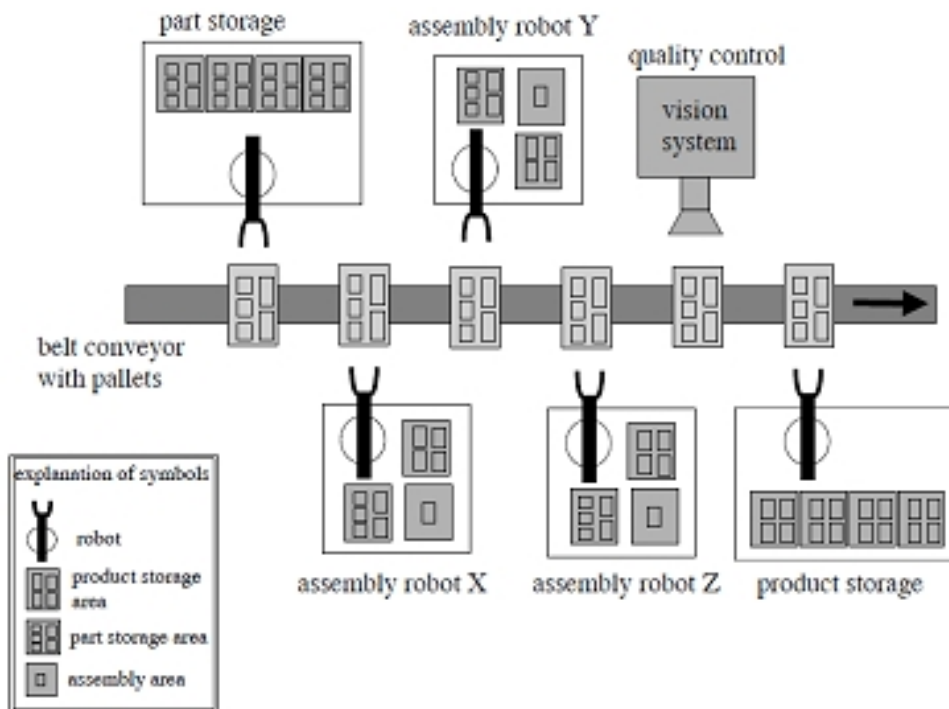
part storage

assembly robot Y

quality control

vision system

belt conveyor with pallets

explanation of symbols

robot

product storage area

part storage area

assembly area

assembly robot X

assembly robot Z

product storage